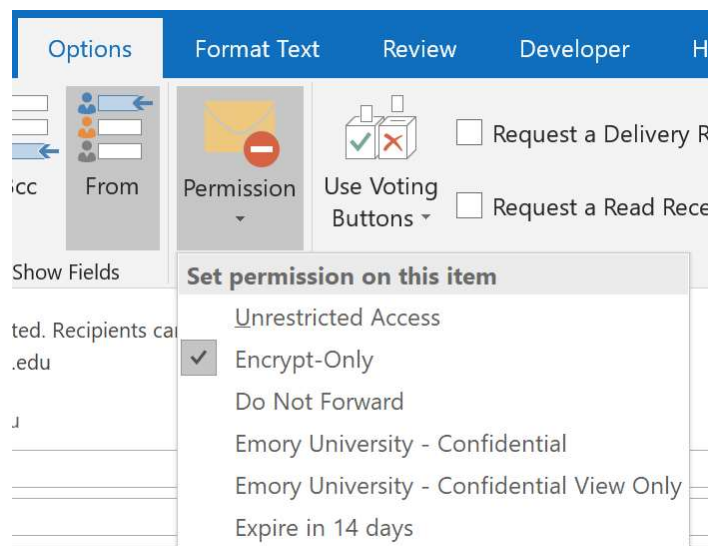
Options Format Text Review Developer H

Bcc From Permission Use Voting Buttons Request a Delivery R Request a Read Rece

Show Fields

Set permission on this item

Unrestricted Access

Encrypt-Only

Do Not Forward

Emory University - Confidential

Emory University - Confidential View Only

Expire in 14 days

ted. Recipients ca

.edu

u